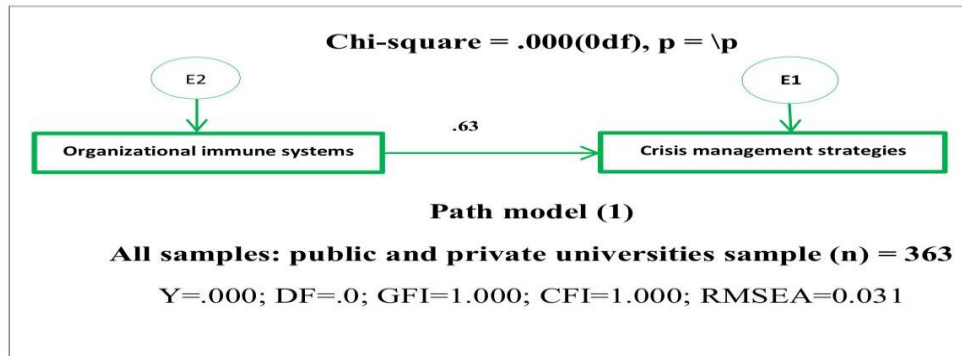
Chi-square = .000(0df), p = \p

E2

E1

.63

Organizational immune systems

Crisis management strategies

Path model (1)

All samples: public and private universities sample (n) = 363

Y=.000; DF=.0; GFI=1.000; CFI=1.000; RMSEA=0.031